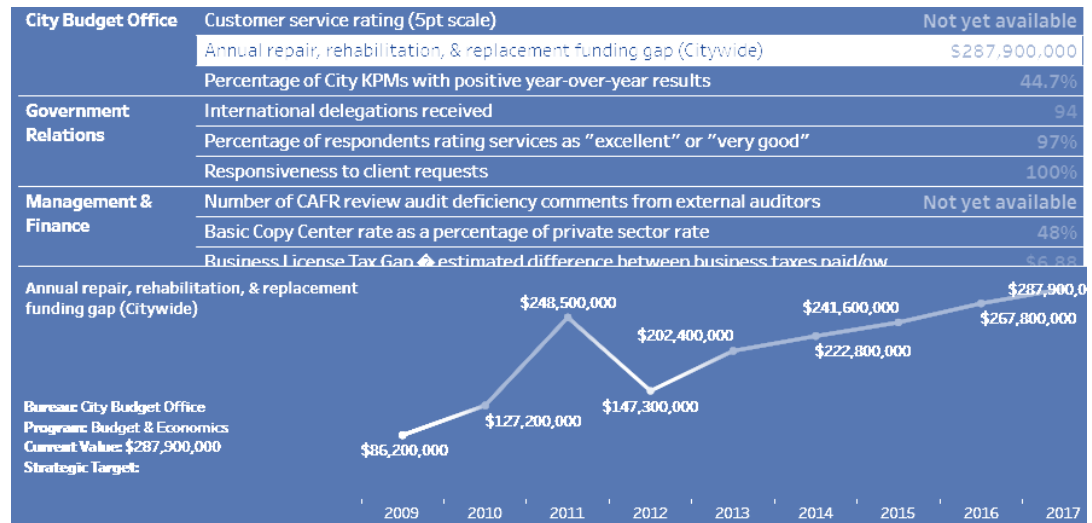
| | | |
|---|---|---|
| City Budget Office | Customer service rating (5pt scale) | Not yet available |
| | Annual repair, rehabilitation, & replacement funding gap (Citywide) | $287,900,000 |
| | Percentage of City KPMs with positive year-over-year results | 44.7% |
| Government Relations | International delegations received | 94 |
| | Percentage of respondents rating services as "excellent" or "very good" | 97% |
| | Responsiveness to client requests | 100% |
| Management & Finance | Number of CAFR review audit deficiency comments from external auditors | Not yet available |
| | Basic Copy Center rate as a percentage of private sector rate | 48% |
| | Business License Tax Gap � estimated difference between business taxes paid/ow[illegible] | $6.88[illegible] |

Annual repair, rehabilitation, & replacement funding gap (Citywide)

Bureau: City Budget Office
Program: Budget & Economics
Current Value: $287,900,000
Strategic Target:

$86,200,000
$127,200,000
$248,500,000
$147,300,000
$202,400,000
$222,800,000
$241,600,000
$267,800,000
$287,900,0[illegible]

2009 2010 2011 2012 2013 2014 2015 2016 2017